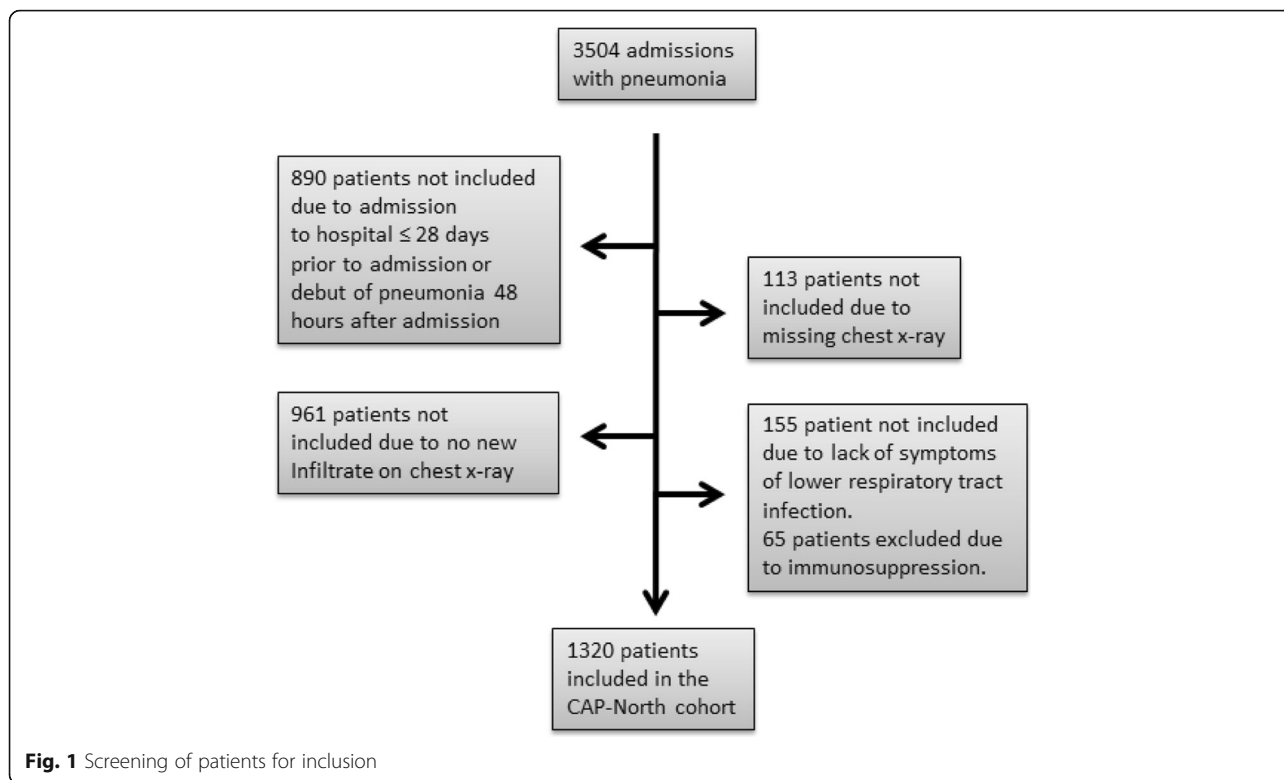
3504 admissions with pneumonia

890 patients not included due to admission to hospital ≤ 28 days prior to admission or debut of pneumonia 48 hours after admission

113 patients not included due to missing chest x-ray

961 patients not included due to no new Infiltrate on chest x-ray

155 patient not included due to lack of symptoms of lower respiratory tract infection.
65 patients excluded due to immunosuppression.

1320 patients included in the CAP-North cohort

**Fig. 1** Screening of patients for inclusion